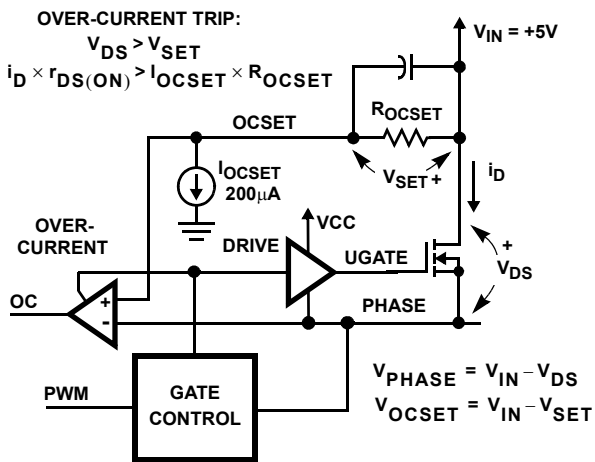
OVER-CURRENT TRIP:
$V_{DS} > V_{SET}$
$i_D \times r_{DS(ON)} > I_{OCSET} \times R_{OCSET}$

$V_{IN} = +5V$

$R_{OCSET}$

OCSET

$I_{OCSET}$
$200\mu A$

$V_{SET}$ +

$i_D$

VCC

OVER-
CURRENT

DRIVE

UGATE

+
$V_{DS}$

OC

+
-

PHASE

PWM

GATE
CONTROL

$V_{PHASE} = V_{IN} - V_{DS}$
$V_{OCSET} = V_{IN} - V_{SET}$